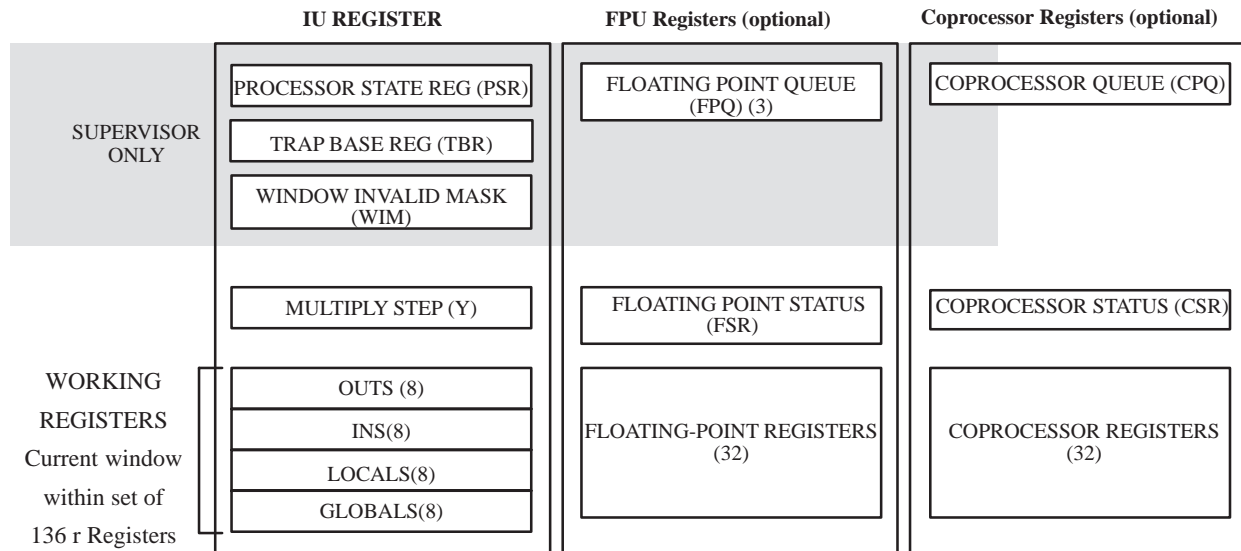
IU REGISTER

FPU Registers (optional)

Coprocessor Registers (optional)

SUPERVISOR ONLY

PROCESSOR STATE REG (PSR)

TRAP BASE REG (TBR)

WINDOW INVALID MASK (WIM)

FLOATING POINT QUEUE (FPQ) (3)

COPROCESSOR QUEUE (CPQ)

MULTIPLY STEP (Y)

FLOATING POINT STATUS (FSR)

COPROCESSOR STATUS (CSR)

WORKING REGISTERS Current window within set of 136 r Registers

OUTS (8)

INS(8)

LOCALS(8)

GLOBALS(8)

FLOATING-POINT REGISTERS (32)

COPROCESSOR REGISTERS (32)